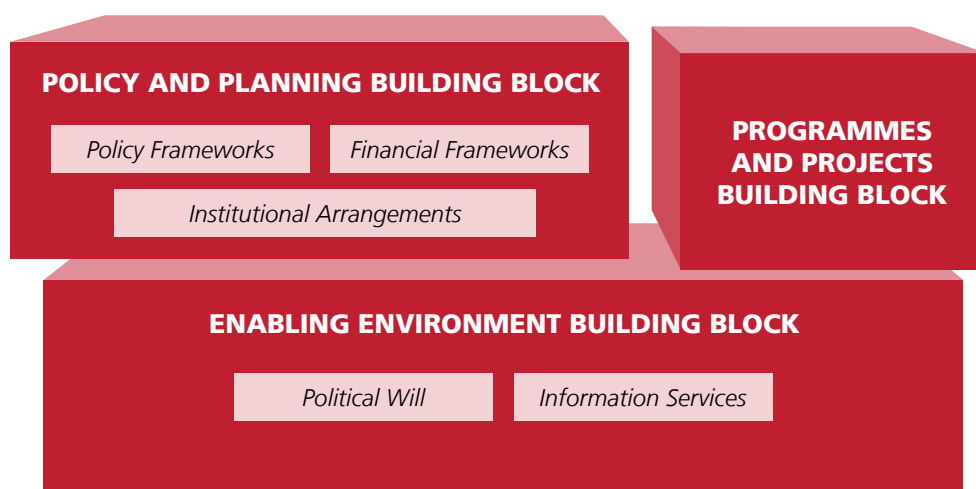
POLICY AND PLANNING BUILDING BLOCK

Policy Frameworks

Financial Frameworks

Institutional Arrangements

PROGRAMMES AND PROJECTS BUILDING BLOCK

ENABLING ENVIRONMENT BUILDING BLOCK

Political Will

Information Services